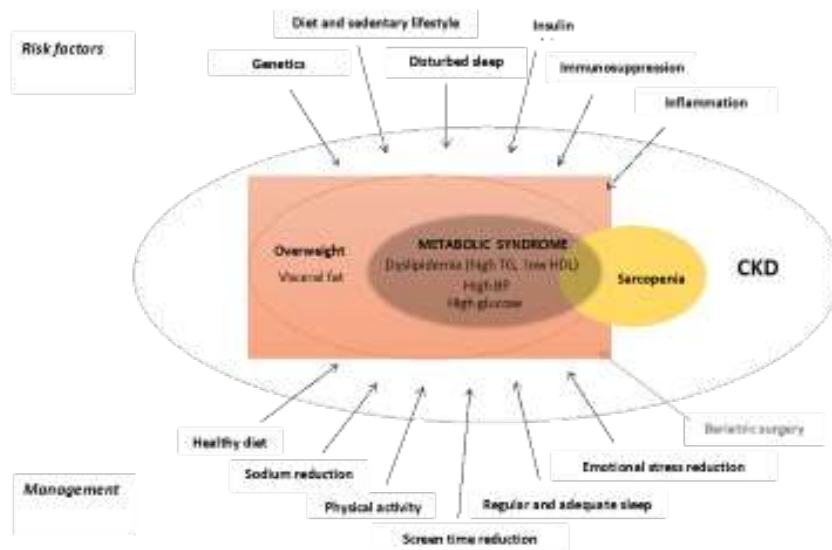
Risk factors

Diet and sedentary lifestyle

Insulin

Genetics

Disturbed sleep

Immunosuppression

Inflammation

Overweight

Visceral fat

METABOLIC SYNDROME

Dyslipidemia (High TG, low HDL)

High BP

High glucose

Sarcopenia

CKD

Healthy diet

Bariatric surgery

Sodium reduction

Emotional stress reduction

Management

Physical activity

Regular and adequate sleep

Screen time reduction